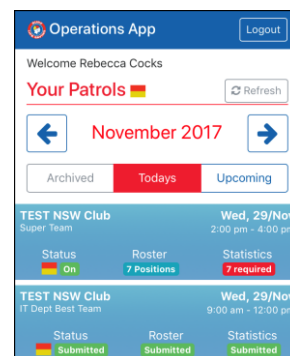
Operations App

Logout

Welcome Rebecca Cocks

Your Patrols

Refresh

November 2017

Archived

Todays

Upcoming

TEST NSW Club
Super Team

Wed, 29/No
2:00 pm - 4:00 pm

Status
On

Roster
7 Positions

Statistics
7 required

TEST NSW Club
IT Dept Best Team

Wed, 29/No
9:00 am - 12:00 pm

Status
Submitted

Roster
Submitted

Statistics
Submitted